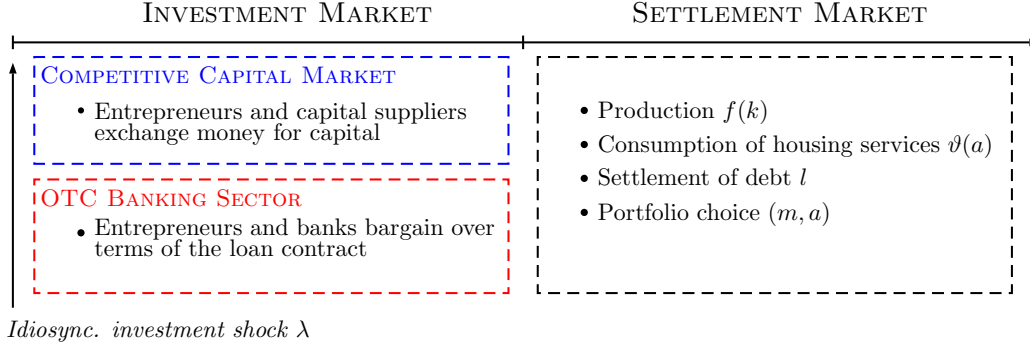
Investment Market

Settlement Market

Competitive Capital Market

• Entrepreneurs and capital suppliers exchange money for capital

OTC Banking Sector

• Entrepreneurs and banks bargain over terms of the loan contract

• Production $f(k)$

• Consumption of housing services $\vartheta(a)$

• Settlement of debt $l$

• Portfolio choice $(m, a)$

Idiosync. investment shock $\lambda$